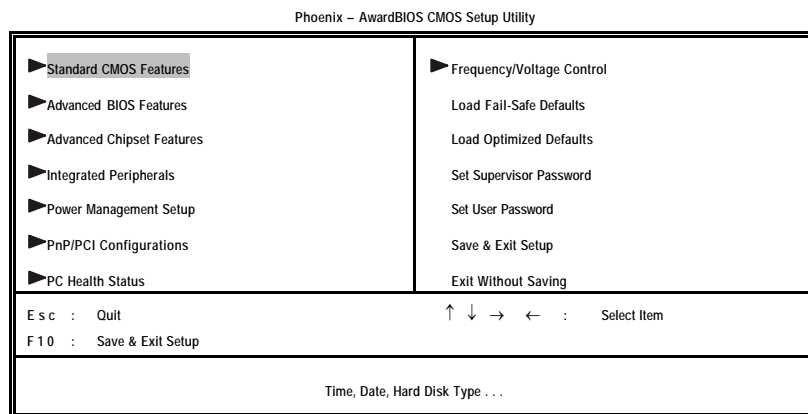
Phoenix – AwardBIOS CMOS Setup Utility

Standard CMOS Features

Advanced BIOS Features

Advanced Chipset Features

Integrated Peripherals

Power Management Setup

PnP/PCI Configurations

PC Health Status

Frequency/Voltage Control

Load Fail-Safe Defaults

Load Optimized Defaults

Set Supervisor Password

Set User Password

Save & Exit Setup

Exit Without Saving

Esc : Quit

F10 : Save & Exit Setup

$\uparrow \downarrow \rightarrow \leftarrow$ : Select Item

Time, Date, Hard Disk Type . . .